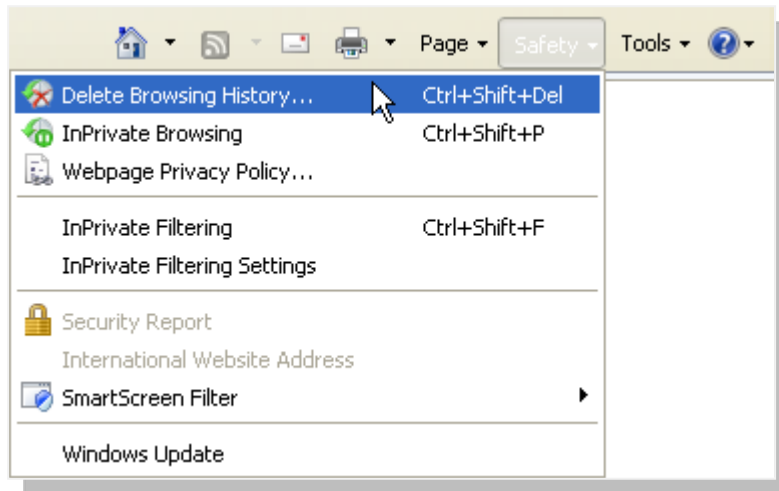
Page ▾ Safety ▾ Tools ▾

Delete Browsing History... Ctrl+Shift+Del
InPrivate Browsing Ctrl+Shift+P
Webpage Privacy Policy...

InPrivate Filtering Ctrl+Shift+F
InPrivate Filtering Settings

Security Report
International Website Address
SmartScreen Filter

Windows Update